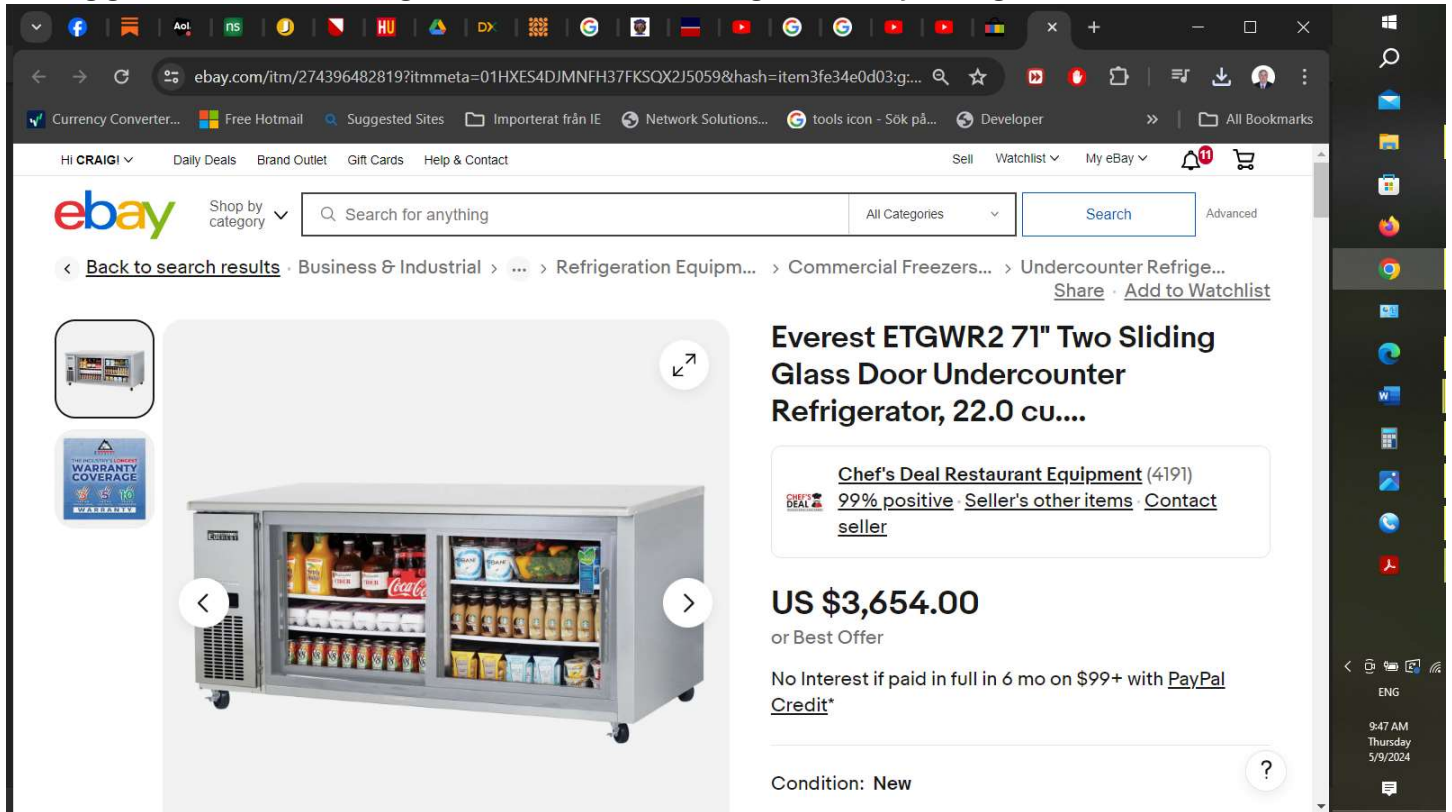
ebay.com/itm/274396482819?itmmeta=01HXES4DJMNFH37FKSQX2J5059&hash=item3fe34e0d03:g:...

Currency Converter... Free Hotmail Suggested Sites Importerat från IE Network Solutions... tools icon - Sök på... Developer » All Bookmarks

Hi CRAIG! Daily Deals Brand Outlet Gift Cards Help & Contact Sell Watchlist My eBay 11

ebay Shop by category Search for anything All Categories Search Advanced

Back to search results · Business & Industrial › ... › Refrigeration Equipm... › Commercial Freezers... › Undercounter Refrige...
Share · Add to Watchlist

THE INDUSTRY'S LONGEST WARRANTY COVERAGE 7 5 10 WARRANTY

Everest ETGWR2 71" Two Sliding Glass Door Undercounter Refrigerator, 22.0 cu....

CHEF'S DEAL Chef's Deal Restaurant Equipment (4191)
99% positive · Seller's other items · Contact seller

US $3,654.00
or Best Offer

No Interest if paid in full in 6 mo on $99+ with PayPal Credit*

Condition: New

?

ENG
9:47 AM
Thursday
5/9/2024